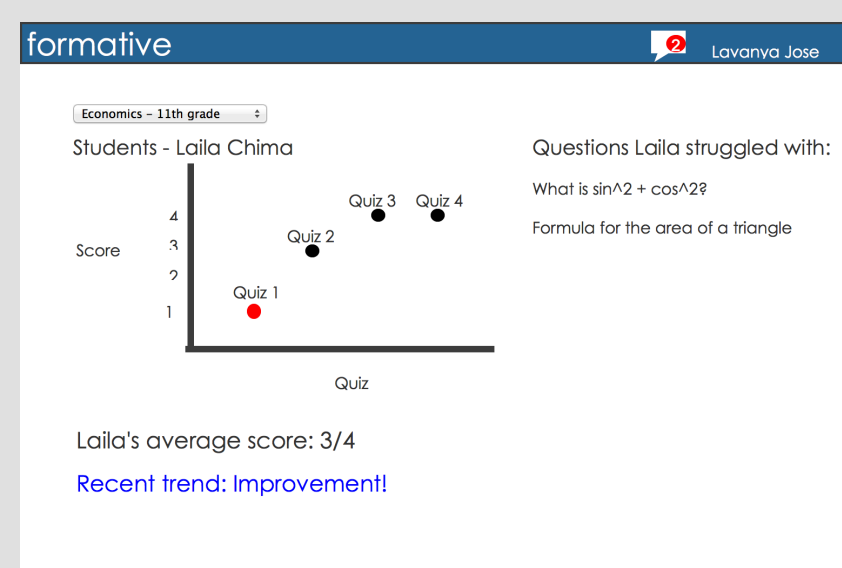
formative

2

Lavanya Jose

Economics – 11th grade

Students - Laila Chima

Score

4
3
2
1

Quiz 1
Quiz 2
Quiz 3
Quiz 4

Quiz

Questions Laila struggled with:

What is sin^2 + cos^2?

Formula for the area of a triangle

Laila's average score: 3/4

Recent trend: Improvement!